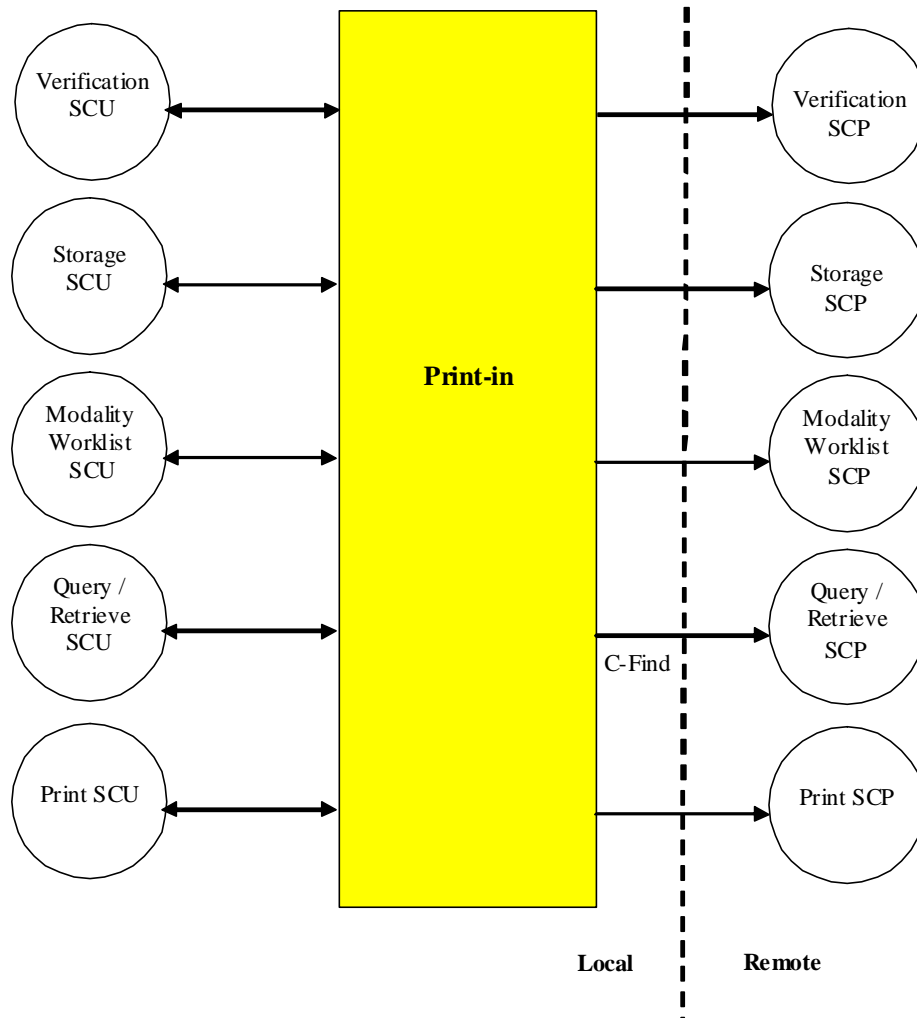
Verification SCU

Storage SCU

Modality Worklist SCU

Query / Retrieve SCU

Print SCU

Print-in

Verification SCP

Storage SCP

Modality Worklist SCP

Query / Retrieve SCP

C-Find

Print SCP

Local

Remote